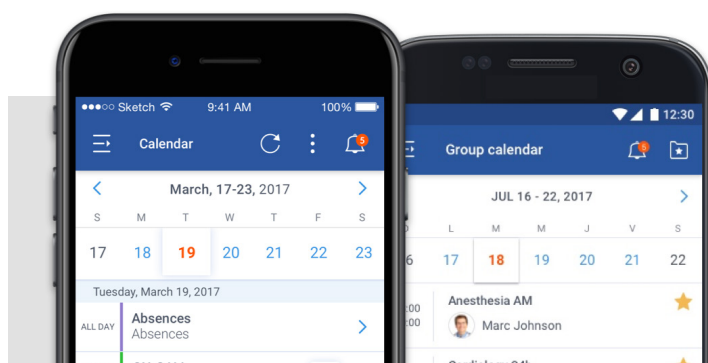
●●●○○ Sketch 9:41 AM 100%

Calendar

5

March, 17-23, 2017

S M T W T F S

17 18 19 20 21 22 23

Tuesday, March 19, 2017

ALL DAY Absences Absences

12:30

Group calendar

5

JUL 16 - 22, 2017

L M M J V S

6 17 18 19 20 21 22

:00 :00 Anesthesia AM

Marc Johnson